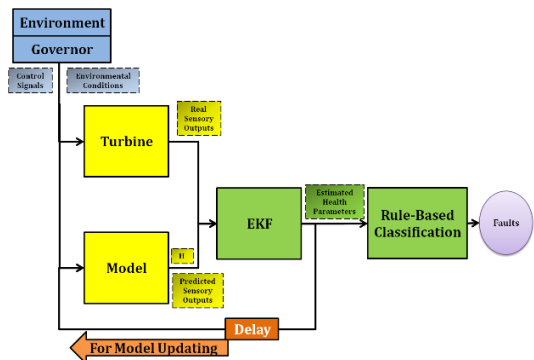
Environment

Governor

Control Signals

Environmental Conditions

Turbine

Real Sensory Outputs

Model

H

Predicted Sensory Outputs

EKF

Estimated Health Parameters

Rule-Based Classification

Faults

Delay

For Model Updating